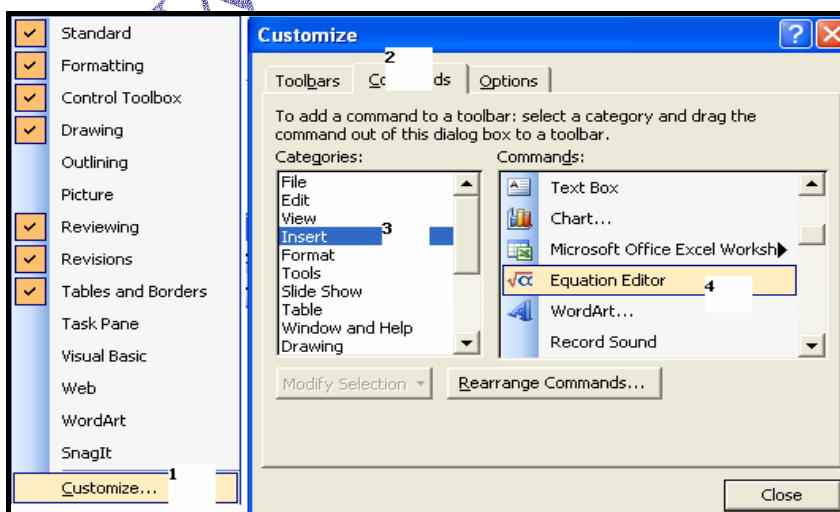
Standard
Formatting
Control Toolbox
Drawing
Outlining
Picture
Reviewing
Revisions
Tables and Borders
Task Pane
Visual Basic
Web
WordArt
SnagIt
Customize... 1

Customize

Toolbars | Co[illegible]ds 2 | Options

To add a command to a toolbar: select a category and drag the command out of this dialog box to a toolbar.

Categories:
File
Edit
View
Insert 3
Format
Tools
Slide Show
Table
Window and Help
Drawing

Commands:
Text Box
Chart...
Microsoft Office Excel Worksh
Equation Editor 4
WordArt...
Record Sound

Modify Selection
Rearrange Commands...

Close